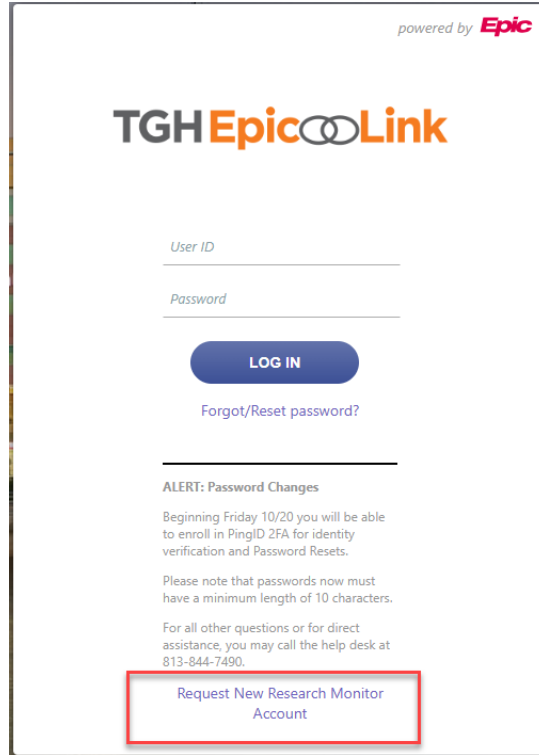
powered by Epic

TGH Epic Link

User ID

Password

LOG IN

Forgot/Reset password?

ALERT: Password Changes

Beginning Friday 10/20 you will be able to enroll in PingID 2FA for identity verification and Password Resets.

Please note that passwords now must have a minimum length of 10 characters.

For all other questions or for direct assistance, you may call the help desk at 813-844-7490.

Request New Research Monitor Account